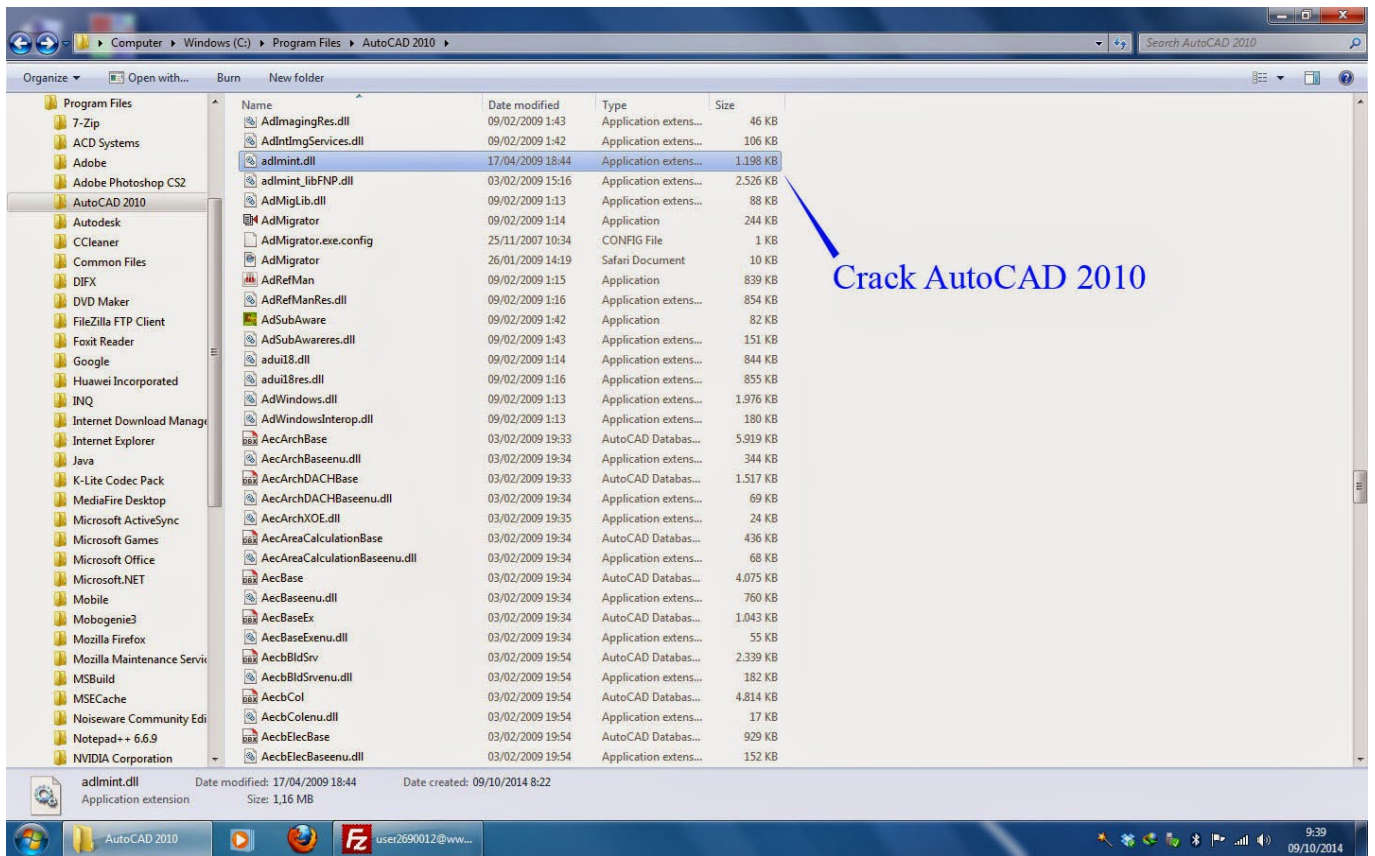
Computer ▸ Windows (C:) ▸ Program Files ▸ AutoCAD 2010 ▸

Search AutoCAD 2010

Organize ▾ Open with... Burn New folder

Program Files
7-Zip
ACD Systems
Adobe
Adobe Photoshop CS2
AutoCAD 2010
Autodesk
CCleaner
Common Files
DIFX
DVD Maker
FileZilla FTP Client
Foxit Reader
Google
Huawei Incorporated
INQ
Internet Download Manage
Internet Explorer
Java
K-Lite Codec Pack
MediaFire Desktop
Microsoft ActiveSync
Microsoft Games
Microsoft Office
Microsoft.NET
Mobile
Mobogenie3
Mozilla Firefox
Mozilla Maintenance Servic
MSBuild
MSECache
Noiseware Community Edi
Notepad++ 6.6.9
NVIDIA Corporation

| Name | Date modified | Type | Size |
|---|---|---|---|
| AdImagingRes.dll | 09/02/2009 1:43 | Application extens... | 46 KB |
| AdIntImgServices.dll | 09/02/2009 1:42 | Application extens... | 106 KB |
| adlmint.dll | 17/04/2009 18:44 | Application extens... | 1.198 KB |
| adlmint_libFNP.dll | 03/02/2009 15:16 | Application extens... | 2.526 KB |
| AdMigLib.dll | 09/02/2009 1:13 | Application extens... | 88 KB |
| AdMigrator | 09/02/2009 1:14 | Application | 244 KB |
| AdMigrator.exe.config | 25/11/2007 10:34 | CONFIG File | 1 KB |
| AdMigrator | 26/01/2009 14:19 | Safari Document | 10 KB |
| AdRefMan | 09/02/2009 1:15 | Application | 839 KB |
| AdRefManRes.dll | 09/02/2009 1:16 | Application extens... | 854 KB |
| AdSubAware | 09/02/2009 1:42 | Application | 82 KB |
| AdSubAwareres.dll | 09/02/2009 1:43 | Application extens... | 151 KB |
| adui18.dll | 09/02/2009 1:14 | Application extens... | 844 KB |
| adui18res.dll | 09/02/2009 1:16 | Application extens... | 855 KB |
| AdWindows.dll | 09/02/2009 1:13 | Application extens... | 1.976 KB |
| AdWindowsInterop.dll | 09/02/2009 1:13 | Application extens... | 180 KB |
| AecArchBase | 03/02/2009 19:33 | AutoCAD Databas... | 5.919 KB |
| AecArchBaseenu.dll | 03/02/2009 19:34 | Application extens... | 344 KB |
| AecArchDACHBase | 03/02/2009 19:33 | AutoCAD Databas... | 1.517 KB |
| AecArchDACHBaseenu.dll | 03/02/2009 19:34 | Application extens... | 69 KB |
| AecArchXOE.dll | 03/02/2009 19:35 | Application extens... | 24 KB |
| AecAreaCalculationBase | 03/02/2009 19:34 | AutoCAD Databas... | 436 KB |
| AecAreaCalculationBaseenu.dll | 03/02/2009 19:34 | Application extens... | 68 KB |
| AecBase | 03/02/2009 19:34 | AutoCAD Databas... | 4.075 KB |
| AecBaseenu.dll | 03/02/2009 19:34 | Application extens... | 760 KB |
| AecBaseEx | 03/02/2009 19:34 | AutoCAD Databas... | 1.043 KB |
| AecBaseExenu.dll | 03/02/2009 19:34 | Application extens... | 55 KB |
| AecbBldSrv | 03/02/2009 19:54 | AutoCAD Databas... | 2.339 KB |
| AecbBldSrvenu.dll | 03/02/2009 19:54 | Application extens... | 182 KB |
| AecbCol | 03/02/2009 19:54 | AutoCAD Databas... | 4.814 KB |
| AecbColenu.dll | 03/02/2009 19:54 | Application extens... | 17 KB |
| AecbElecBase | 03/02/2009 19:54 | AutoCAD Databas... | 929 KB |
| AecbElecBaseenu.dll | 03/02/2009 19:54 | Application extens... | 152 KB |

Crack AutoCAD 2010

adlmint.dll Date modified: 17/04/2009 18:44 Date created: 09/10/2014 8:22
Application extension Size: 1,16 MB

AutoCAD 2010
user2690012@ww...
9:39
09/10/2014